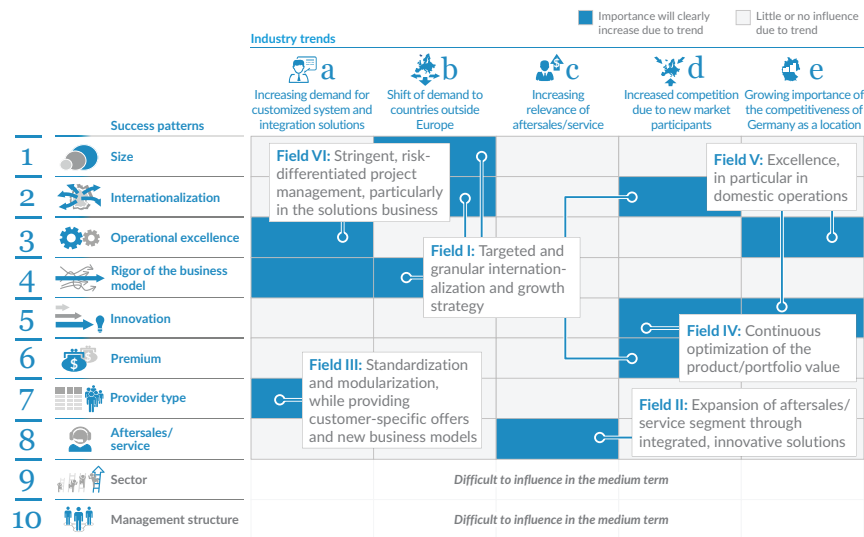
Importance will clearly increase due to trend

Little or no influence due to trend

Industry trends

a
Increasing demand for customized system and integration solutions

b
Shift of demand to countries outside Europe

c
Increasing relevance of aftersales/service

d
Increased competition due to new market participants

e
Growing importance of the competitiveness of Germany as a location

Success patterns

1 Size
2 Internationalization
3 Operational excellence
4 Rigor of the business model
5 Innovation
6 Premium
7 Provider type
8 Aftersales/ service
9 Sector
10 Management structure

Field VI: Stringent, risk-differentiated project management, particularly in the solutions business

Field V: Excellence, in particular in domestic operations

Field I: Targeted and granular internationalization and growth strategy

Field IV: Continuous optimization of the product/portfolio value

Field III: Standardization and modularization, while providing customer-specific offers and new business models

Field II: Expansion of aftersales/ service segment through integrated, innovative solutions

Difficult to influence in the medium term

Difficult to influence in the medium term